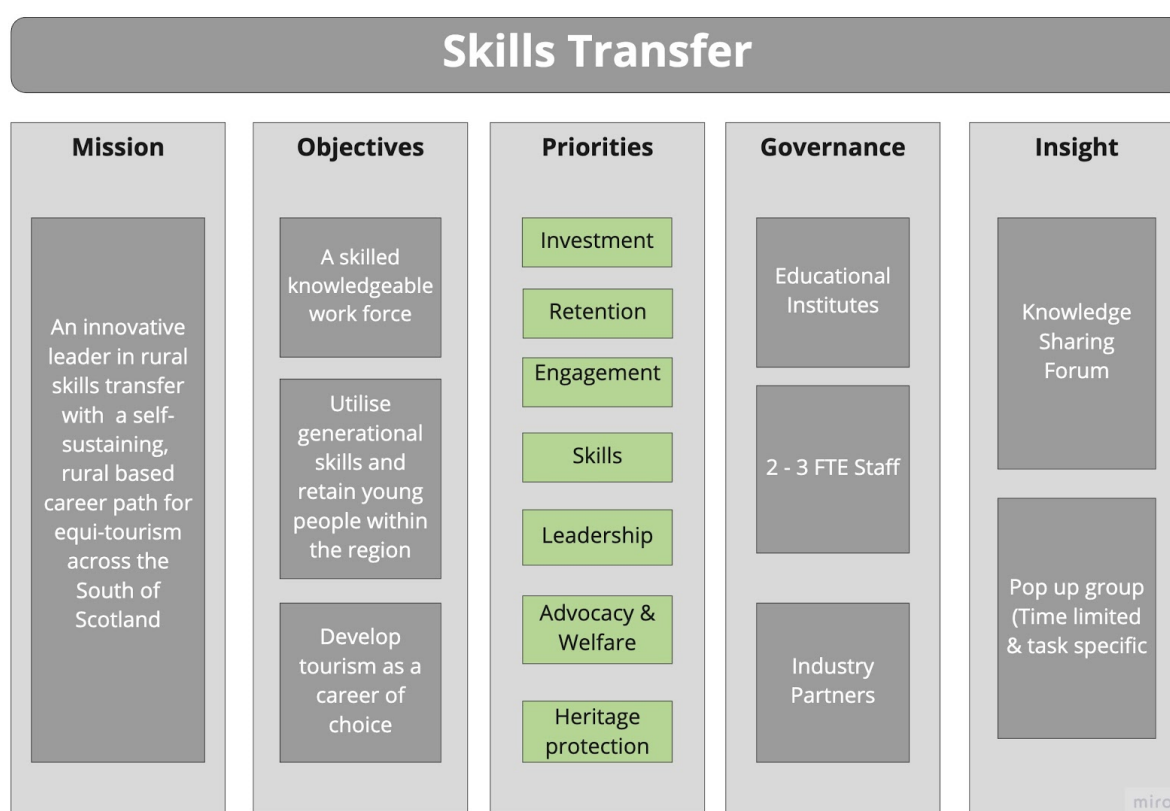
Skills Transfer

Mission

An innovative leader in rural skills transfer with a self-sustaining, rural based career path for equi-tourism across the South of Scotland

Objectives

A skilled knowledgeable work force

Utilise generational skills and retain young people within the region

Develop tourism as a career of choice

Priorities

Investment

Retention

Engagement

Skills

Leadership

Advocacy & Welfare

Heritage protection

Governance

Educational Institutes

2 - 3 FTE Staff

Industry Partners

Insight

Knowledge Sharing Forum

Pop up group (Time limited & task specific

miro